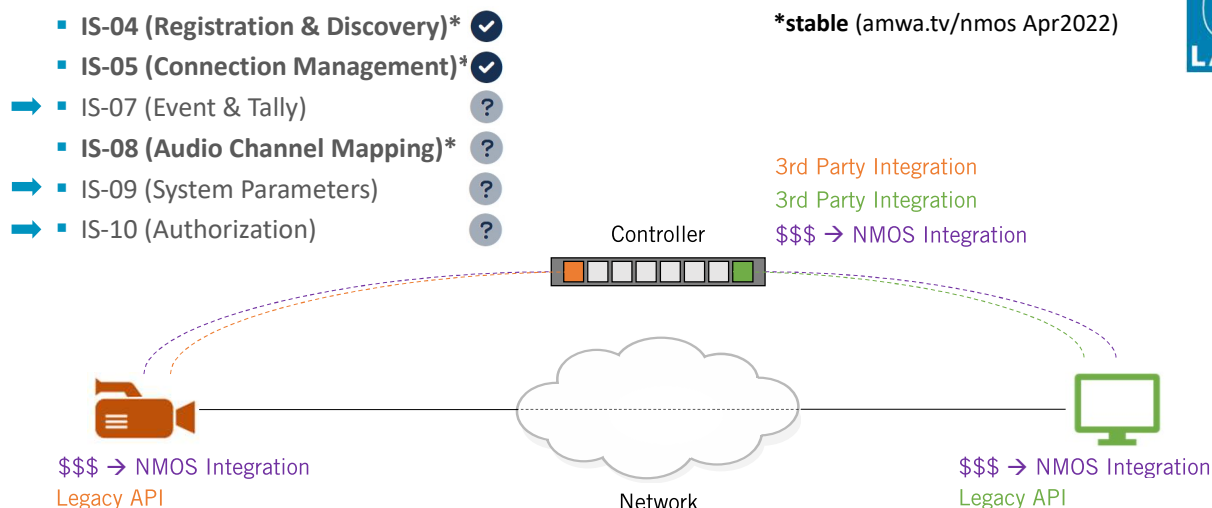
▪ **IS-04 (Registration & Discovery)***
▪ **IS-05 (Connection Management)***
➡ ▪ IS-07 (Event & Tally) ?
▪ **IS-08 (Audio Channel Mapping)*** ?
➡ ▪ IS-09 (System Parameters) ?
➡ ▪ IS-10 (Authorization) ?

***stable** (amwa.tv/nmos Apr2022)

LA

3rd Party Integration
3rd Party Integration
\$\$\$ → NMOS Integration

Controller

\$\$\$ → NMOS Integration
Legacy API

Network

\$\$\$ → NMOS Integration
Legacy API